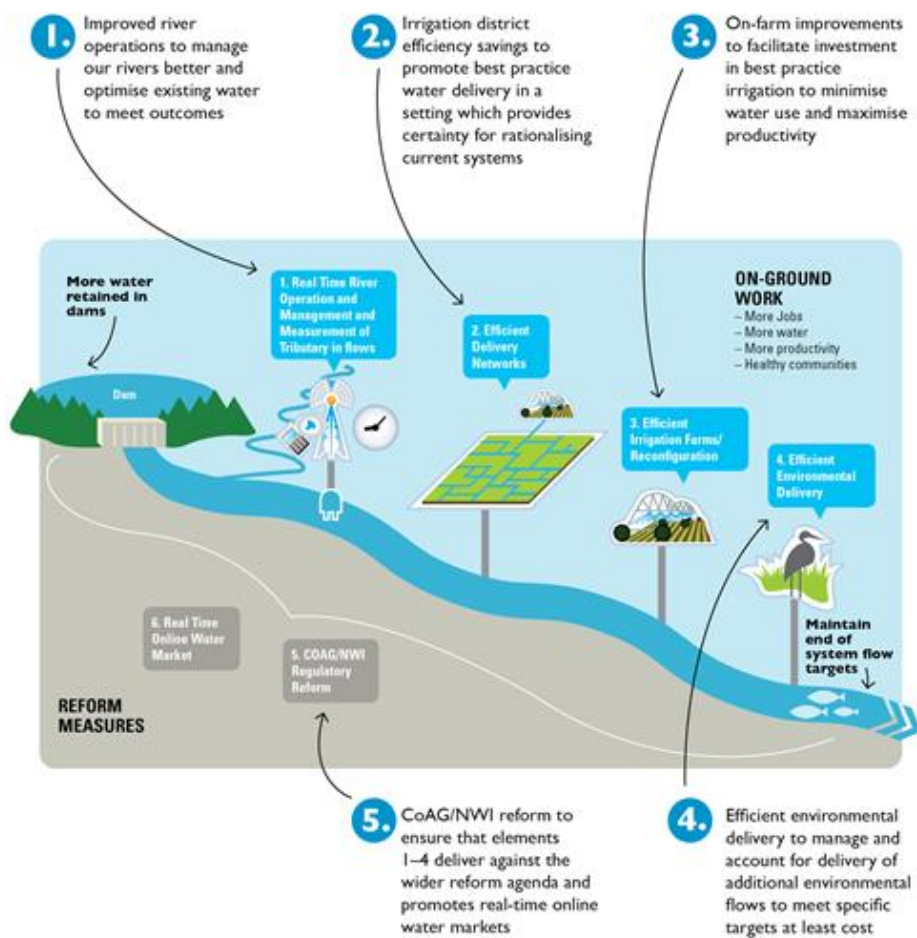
1. Improved river operations to manage our rivers better and optimise existing water to meet outcomes

2. Irrigation district efficiency savings to promote best practice water delivery in a setting which provides certainty for rationalising current systems

3. On-farm improvements to facilitate investment in best practice irrigation to minimise water use and maximise productivity

More water retained in dams

Dam

1. Real Time River Operation and Management and Measurement of Tributary in flows

2. Efficient Delivery Networks

ON-GROUND WORK
– More Jobs
– More water
– More productivity
– Healthy communities

3. Efficient Irrigation Farms/ Reconfiguration

4. Efficient Environmental Delivery

Maintain end of system flow targets

6. Real Time Online Water Market

5. COAG/NWI Regulatory Reform

REFORM MEASURES

5. CoAG/NWI reform to ensure that elements 1–4 deliver against the wider reform agenda and promotes real-time online water markets

4. Efficient environmental delivery to manage and account for delivery of additional environmental flows to meet specific targets at least cost